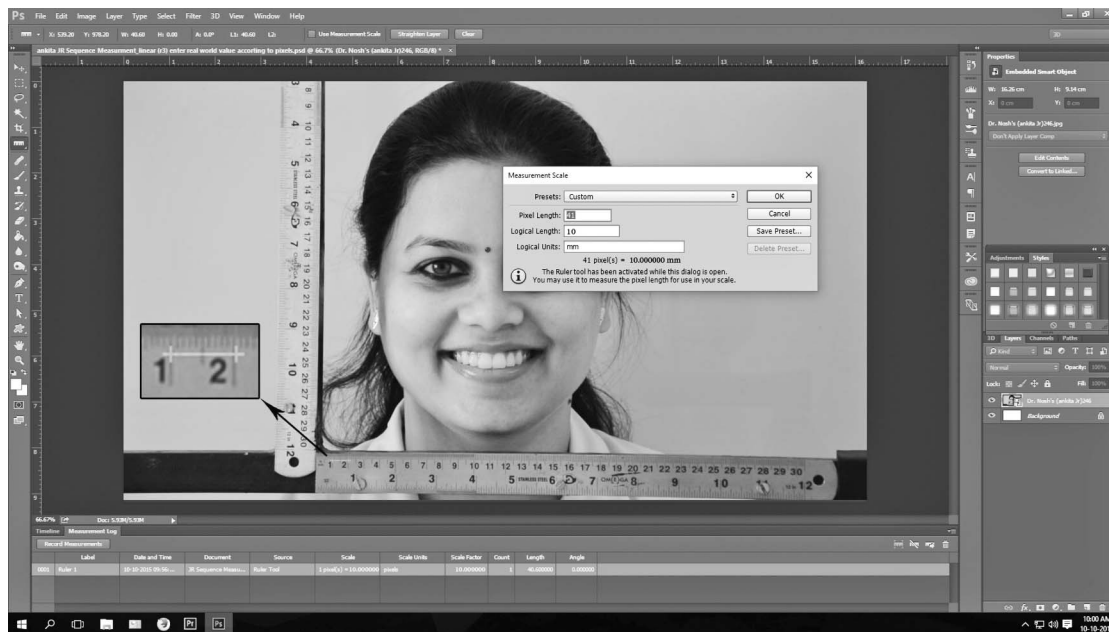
Ps File Edit Image Layer Type Select Filter 3D View Window Help

X: 539.20 Y: 978.20 W: 40.60 H: 0.00 A: 0.0° L1: 40.60 L2: Use Measurement Scale Straighten Layer Clear

3D

ankita JR Sequence Measurment_linear (r3) enter real world value according to pixels.psd @ 66.7% (Dr. Nosh's (ankita Jr)246, RGB/8) * ×

Measurement Scale

Presets: Custom

OK

Pixel Length: 41

Cancel

Logical Length: 10

Save Preset...

Logical Units: mm

Delete Preset...

41 pixel(s) = 10.000000 mm

The Ruler tool has been activated while this dialog is open. You may use it to measure the pixel length for use in your scale.

1 2

1 2 3 4 5 6 7 8 9 10 11 12 13 14 15 16 17 18 19 20 21 22 23 24 25 26 27 28 29 30

1 2 3 4 5 6 7 8 9 10 11 12

Properties

Embedded Smart Object

W: 16.26 cm H: 9.14 cm

X: 0 cm Y: 0 cm

Dr. Nosh's (ankita Jr)246.jpg

Don't Apply Layer Comp

Edit Contents

Convert to Linked...

Adjustments Styles

3D Layers Channels Paths

Kind

Normal Opacity: 100%

Lock: Fill: 100%

Dr. Nosh's (ankita Jr)246

Background

66.67% Doc: 5.93M/5.93M

Timeline Measurement Log

Record Measurements

| | Label | Date and Time | Document | Source | Scale | Scale Units | Scale Factor | Count | Length | Angle |
|---|---|---|---|---|---|---|---|---|---|---|
| 0001 | Ruler 1 | 10-10-2015 09:56:... | JR Sequence Measu... | Ruler Tool | 1 pixel(s) = 10.000000 | pixels | 10.000000 | 1 | 40.600000 | 0.000000 |

10:00 AM
10-10-20